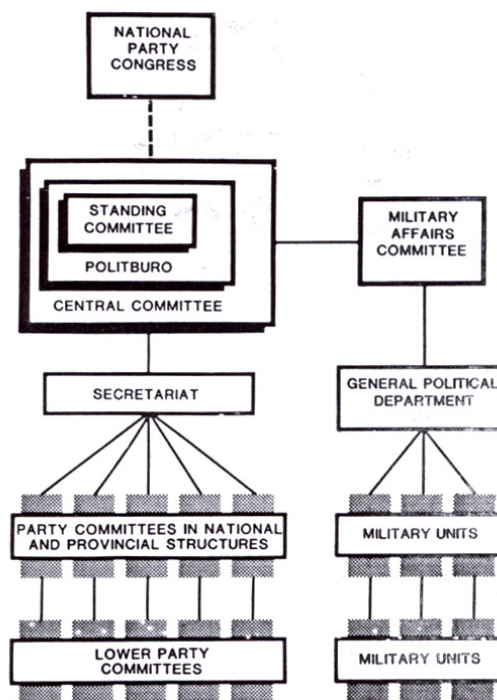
NATIONAL PARTY CONGRESS

STANDING COMMITTEE

POLITBURO

CENTRAL COMMITTEE

MILITARY AFFAIRS COMMITTEE

SECRETARIAT

GENERAL POLITICAL DEPARTMENT

PARTY COMMITTEES IN NATIONAL AND PROVINCIAL STRUCTURES

MILITARY UNITS

LOWER PARTY COMMITTEES

MILITARY UNITS